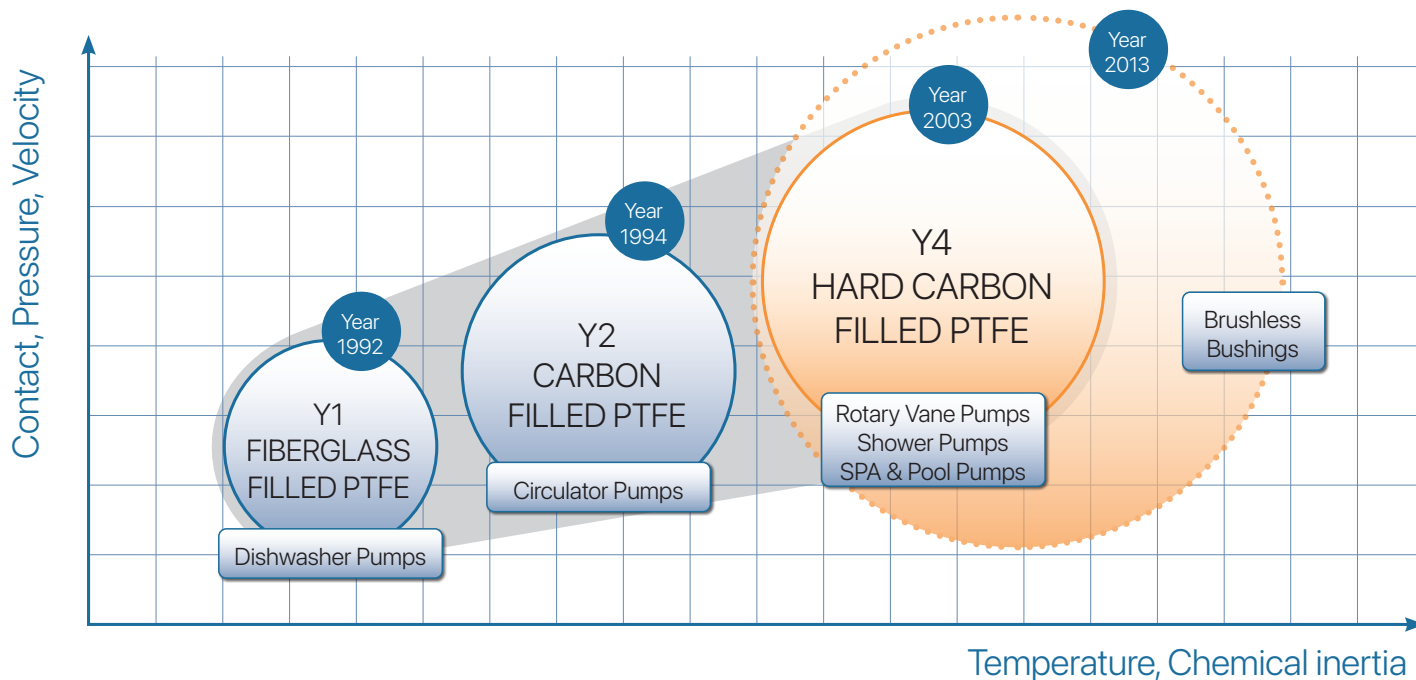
Contact, Pressure, Velocity

Year 1992

Y1 FIBERGLASS FILLED PTFE

Dishwasher Pumps

Year 1994

Y2 CARBON FILLED PTFE

Circulator Pumps

Year 2003

Y4 HARD CARBON FILLED PTFE

Rotary Vane Pumps
Shower Pumps
SPA & Pool Pumps

Year 2013

Brushless Bushings

Temperature, Chemical inertia